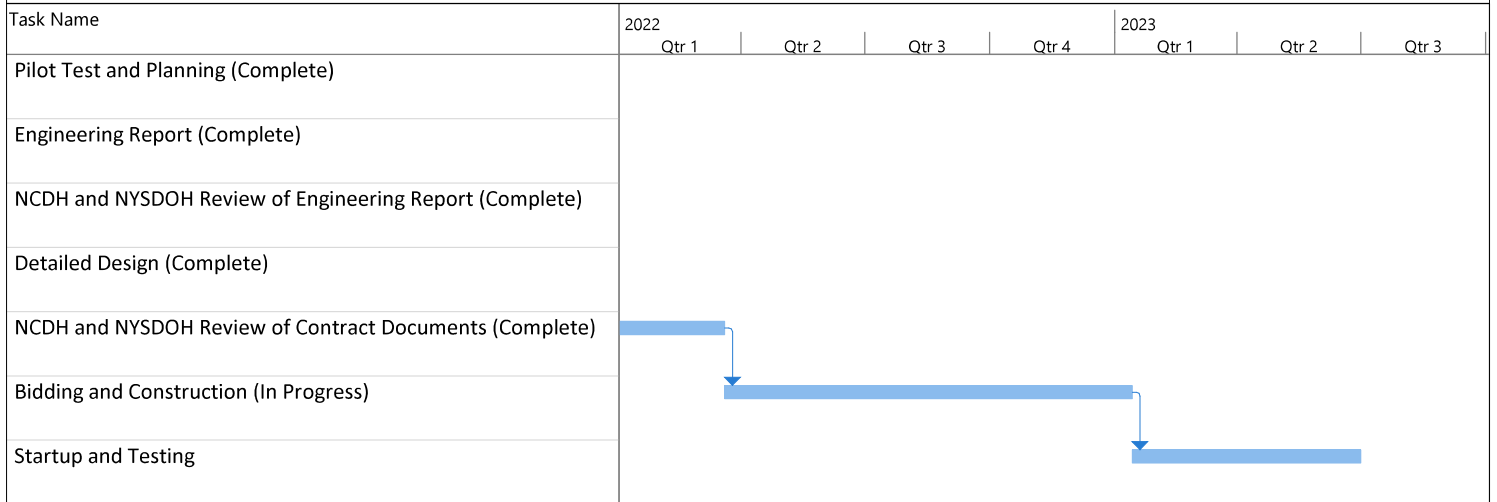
| Task Name | 2022 Qtr 1 | 2022 Qtr 2 | 2022 Qtr 3 | 2022 Qtr 4 | 2023 Qtr 1 | 2023 Qtr 2 | 2023 Qtr 3 |
|---|---|---|---|---|---|---|---|
| Pilot Test and Planning (Complete) | | | | | | | |
| Engineering Report (Complete) | | | | | | | |
| NCDH and NYSDOH Review of Engineering Report (Complete) | | | | | | | |
| Detailed Design (Complete) | | | | | | | |
| NCDH and NYSDOH Review of Contract Documents (Complete) | | | | | | | |
| Bidding and Construction (In Progress) | | | | | | | |
| Startup and Testing | | | | | | | |